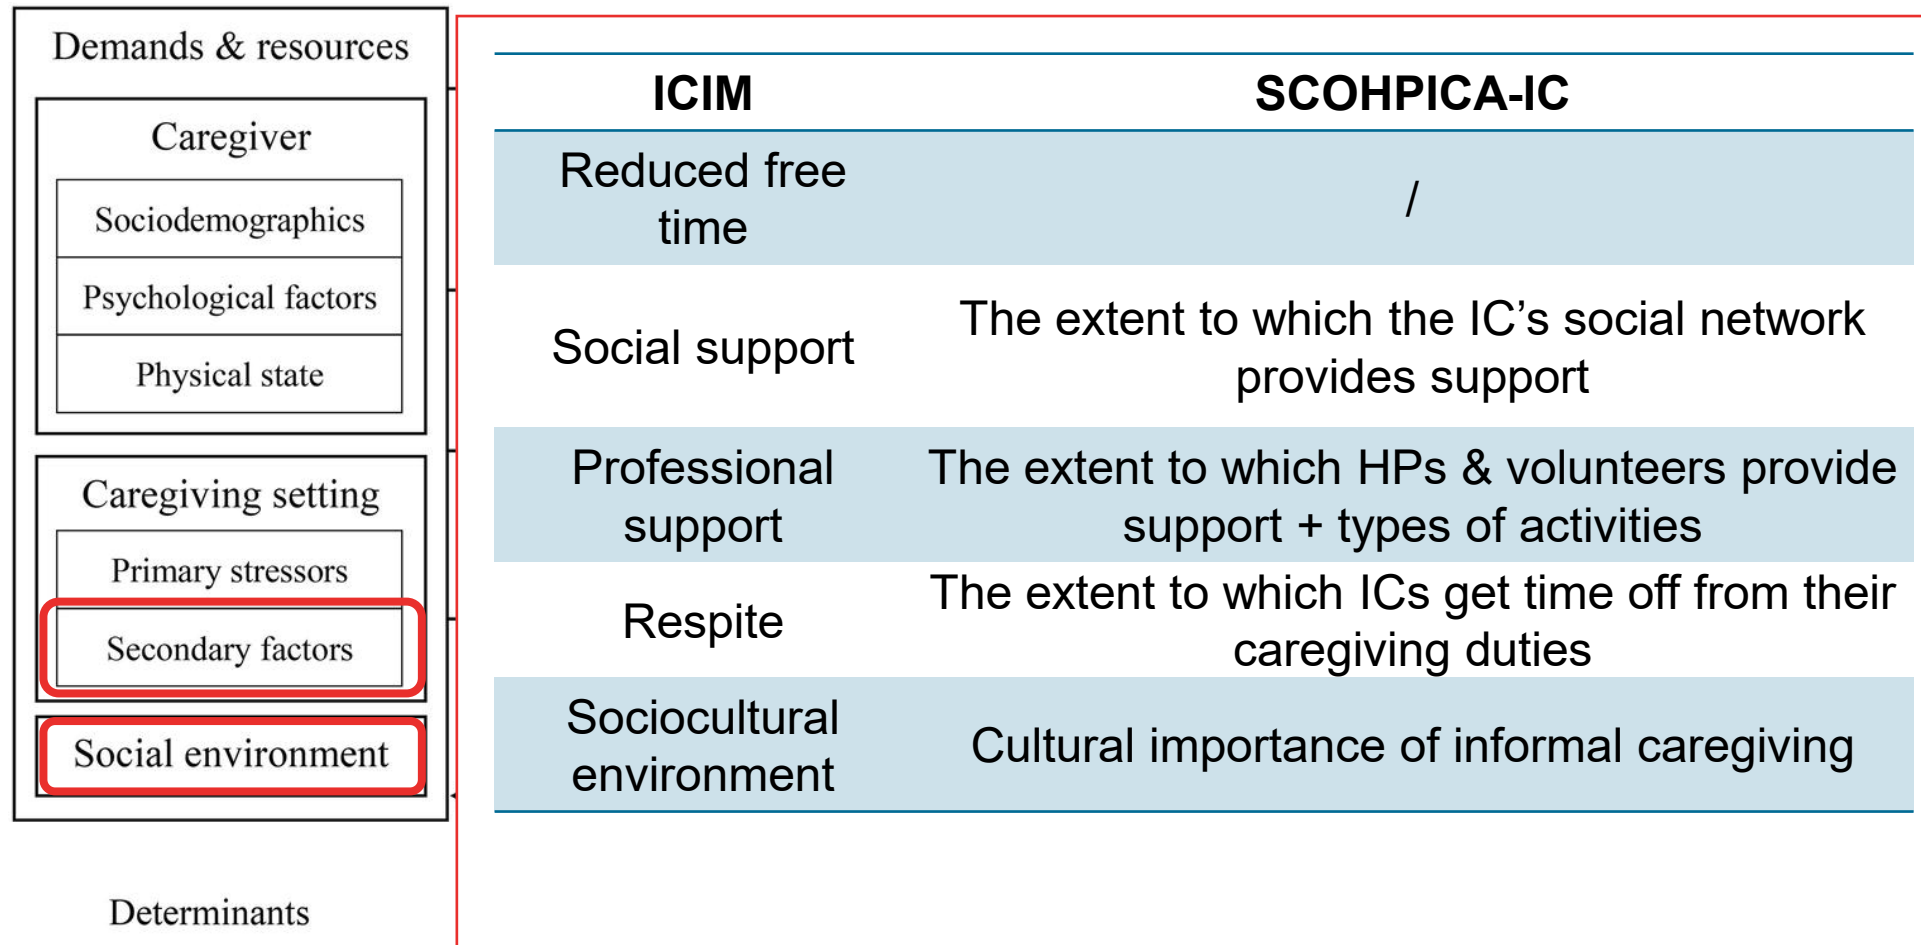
Demands & resources

Caregiver

Sociodemographics

Psychological factors

Physical state

Caregiving setting

Primary stressors

Secondary factors

Social environment

Determinants

| ICIM | SCOHPICA-IC |
|---|---|
| Reduced free time | / |
| Social support | The extent to which the IC's social network provides support |
| Professional support | The extent to which HPs & volunteers provide support + types of activities |
| Respite | The extent to which ICs get time off from their caregiving duties |
| Sociocultural environment | Cultural importance of informal caregiving |